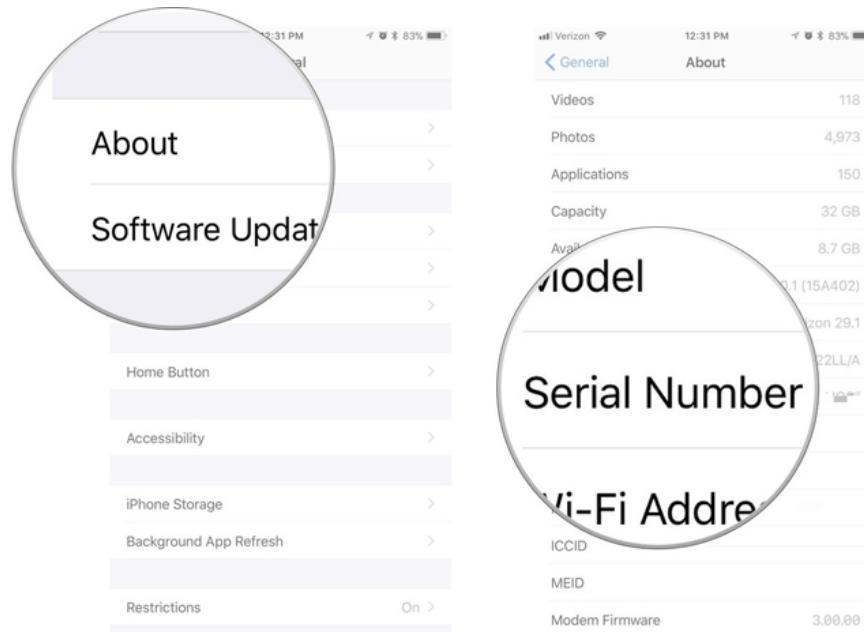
2:31 PM
83%
al

About

Software Updat

Home Button

Accessibility

iPhone Storage

Background App Refresh

Restrictions
On

Verizon
12:31 PM
83%
General
About

Videos
118

Photos
4,973

Applications
150

Capacity
32 GB

Avai
8.7 GB

Model
.1 (15A402)

zon 29.1

22LL/A

Serial Number

Wi-Fi Addre

ICCID

MEID

Modem Firmware
3.00.00